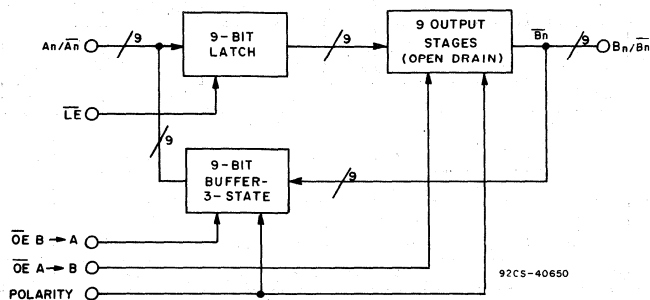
$An/\overline{An}$

9

9-BIT LATCH

9

9 OUTPUT STAGES (OPEN DRAIN)

$\overline{Bn}$

9

$Bn/\overline{Bn}$

$\overline{LE}$

9

9-BIT BUFFER-3-STATE

9

$\overline{OE}$ B → A

$\overline{OE}$ A → B

POLARITY

92CS-40650